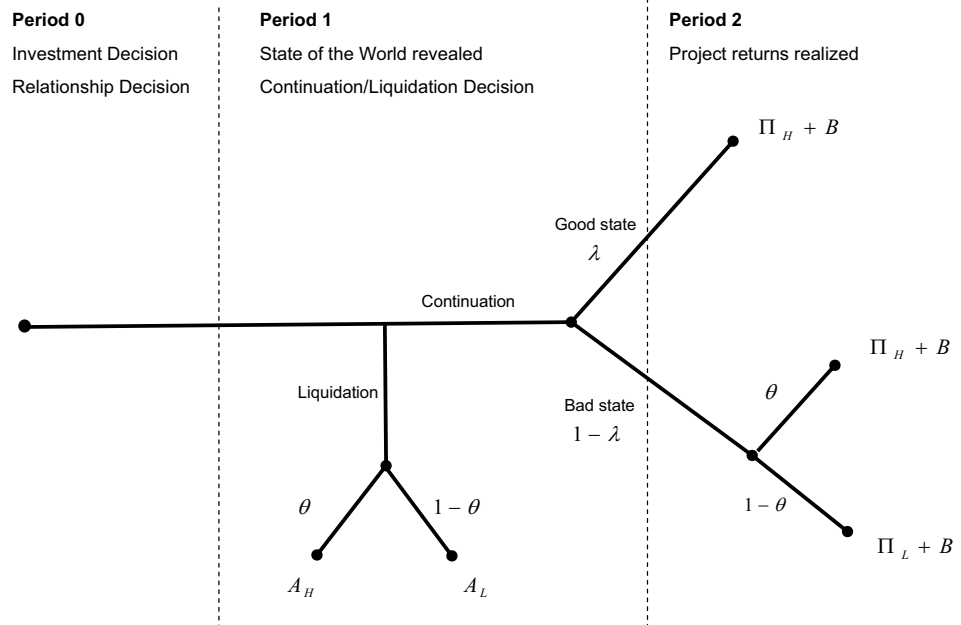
**Period 0**
Investment Decision
Relationship Decision

**Period 1**
State of the World revealed
Continuation/Liquidation Decision

**Period 2**
Project returns realized

$\Pi_H + B$

Good state
$\lambda$

Continuation

$\Pi_H + B$

$\theta$

Liquidation

Bad state
$1-\lambda$

$\theta$

$1-\theta$

$1-\theta$

$\Pi_L + B$

$A_H$

$A_L$